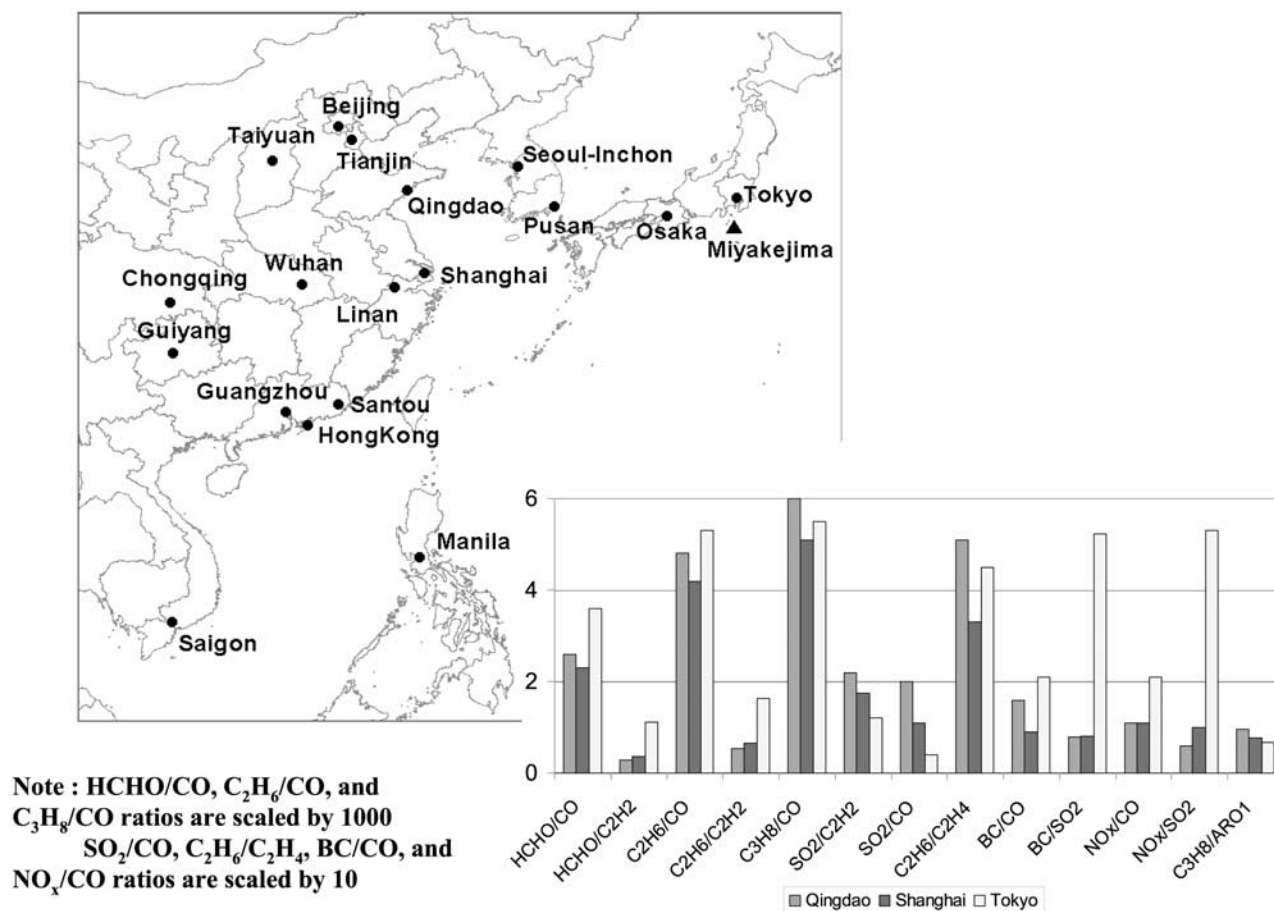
Beijing
Taiyuan
Tianjin
Seoul-Inchon
Tokyo
Qingdao
Pusan
Osaka
Miyakejima
Chongqing
Wuhan
Shanghai
Linan
Guiyang
Guangzhou
Santou
HongKong
Manila
Saigon

6
4
2
0
HCHO/CO
HCHO/C2H2
C2H6/CO
C2H6/C2H2
C3H8/CO
SO2/C2H2
SO2/CO
C2H6/C2H4
BC/CO
BC/SO2
NOx/CO
NOx/SO2
C3H8/ARO1
Qingdao
Shanghai
Tokyo

Note : HCHO/CO, $C_2H_6$/CO, and $C_3H_8$/CO ratios are scaled by 1000
$SO_2$/CO, $C_2H_6$/$C_2H_4$, BC/CO, and $NO_x$/CO ratios are scaled by 10